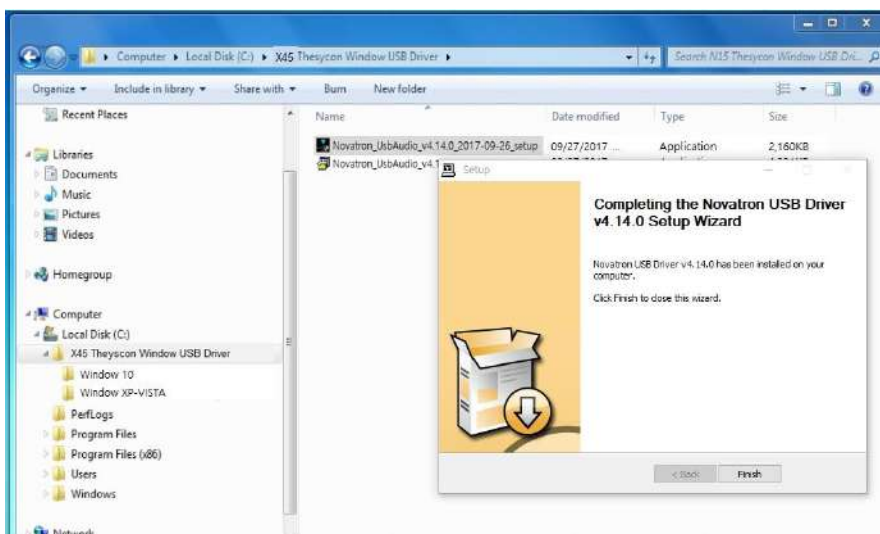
Computer ▸ Local Disk (C:) ▸ X45 Theysycon Window USB Driver ▸

Search N15 Thesycon Window USB Dri...

Organize ▾ Include in library ▾ Share with ▾ Burn New folder

Recent Places

Libraries
Documents
Music
Pictures
Videos

Homegroup

Computer
Local Disk (C:)
X45 Theyscon Window USB Driver
Window 10
Window XP-VISTA
PerfLogs
Program Files
Program Files (x86)
Users
Windows

Network

| Name | Date modified | Type | Size |
|---|---|---|---|
| Novatron_UsbAudio_v4.14.0_2017-09-26_setup | 09/27/2017 ... | Application | 2,160KB |
| Novatron_UsbAudio_v4.1 | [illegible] | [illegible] | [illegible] |

Setup

Completing the Novatron USB Driver v4.14.0 Setup Wizard

Novatron USB Driver v4.14.0 has been installed on your computer.

Click Finish to close this wizard.

< Back Finish